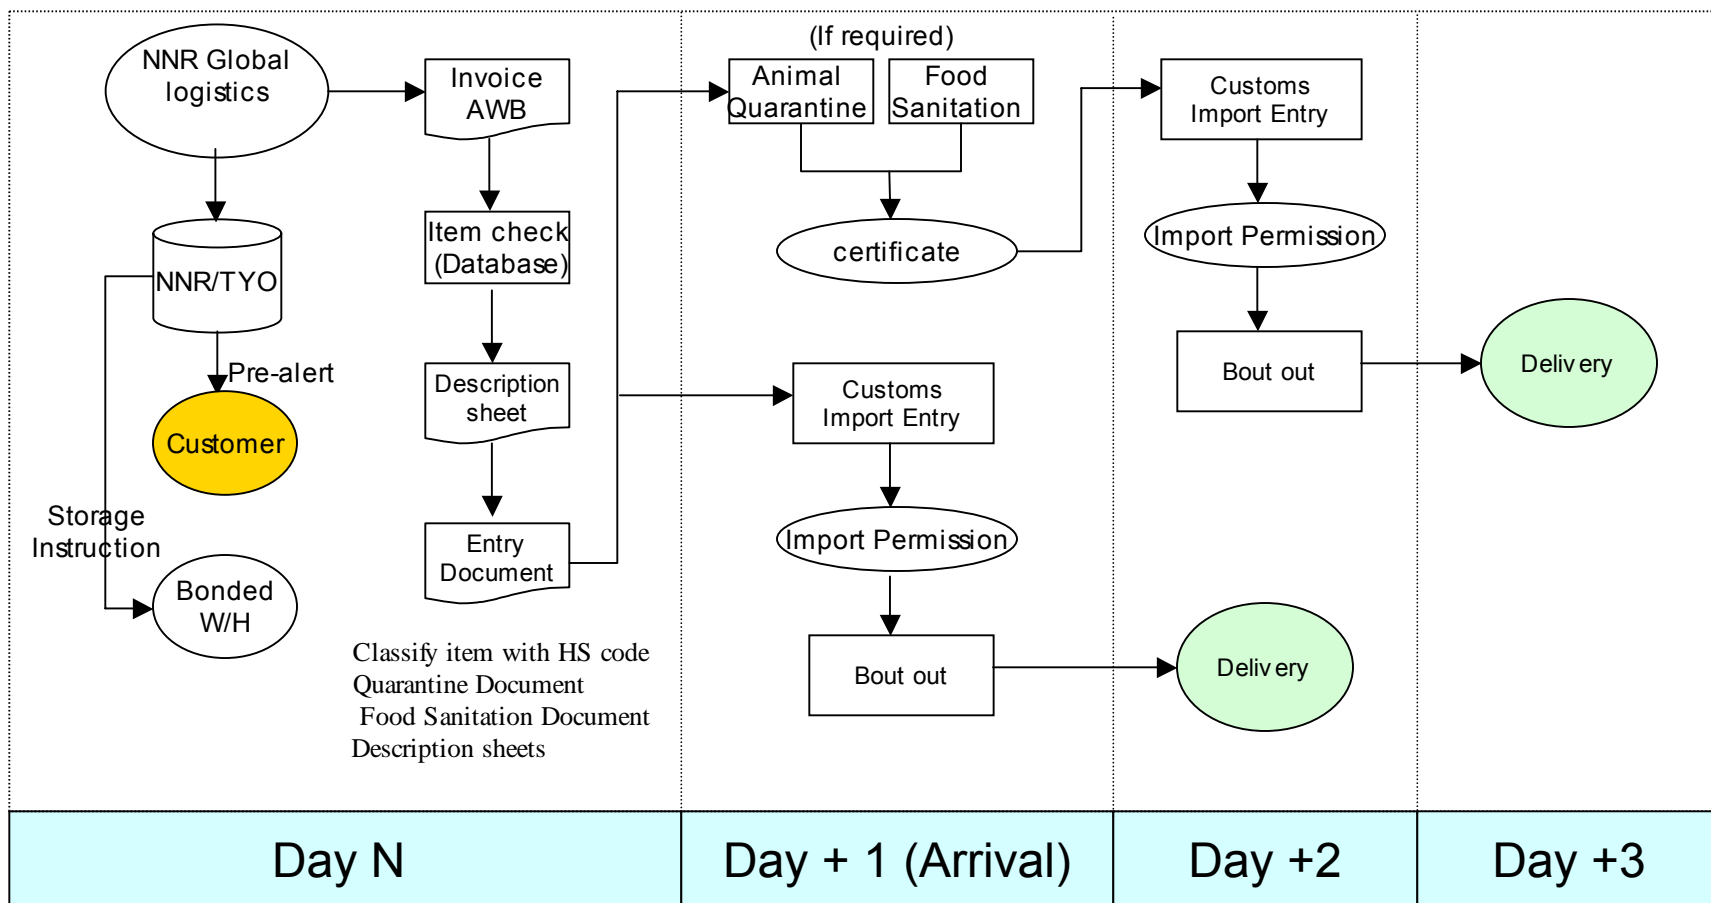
NNR Global logistics

Invoice AWB

NNR/TYO

Pre-alert

Customer

Storage Instruction

Bonded W/H

Item check (Database)

Description sheet

Entry Document

Classify item with HS code
Quarantine Document
Food Sanitation Document
Description sheets

(If required)

Animal Quarantine

Food Sanitation

certificate

Customs Import Entry

Import Permission

Bout out

Delivery

Customs Import Entry

Import Permission

Bout out

Delivery

Day N

Day + 1 (Arrival)

Day +2

Day +3